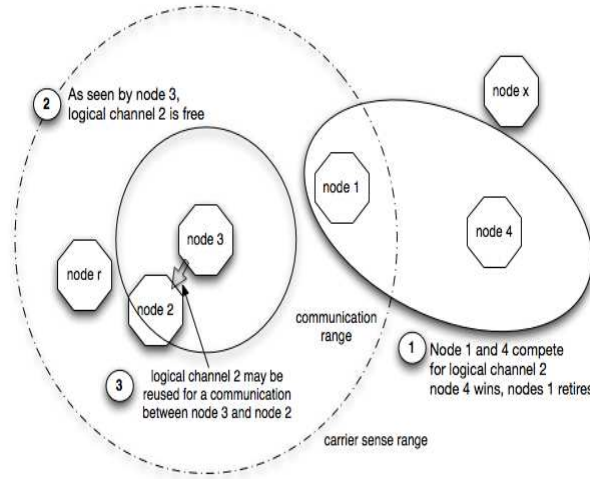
2 As seen by node 3, logical channel 2 is free

node x

node 1

node 4

node 3

node r

node 2

communication range

1 Node 1 and 4 compete for logical channel 2 node 4 wins, nodes 1 retires

3 logical channel 2 may be reused for a communication between node 3 and node 2

carrier sense range